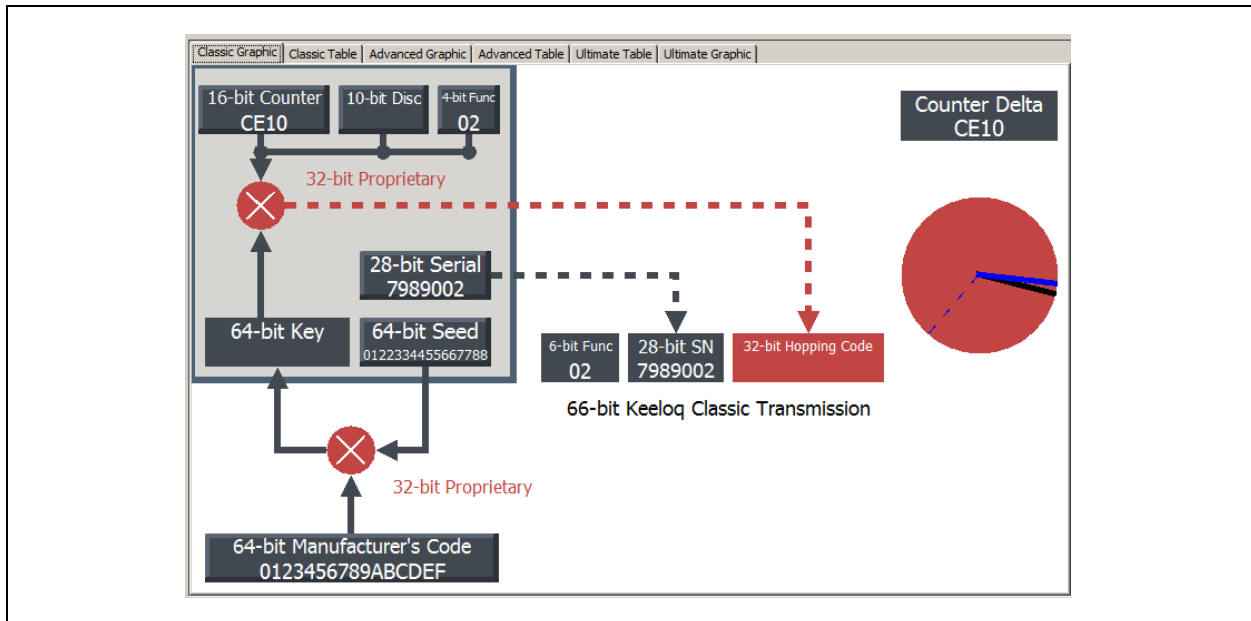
Classic Graphic | Classic Table | Advanced Graphic | Advanced Table | Ultimate Table | Ultimate Graphic

16-bit Counter
CE10

10-bit Disc

4-bit Func
02

Counter Delta
CE10

32-bit Proprietary

28-bit Serial
7989002

64-bit Key

64-bit Seed
0122334455667788

6-bit Func
02

28-bit SN
7989002

32-bit Hopping Code

66-bit Keeloq Classic Transmission

32-bit Proprietary

64-bit Manufacturer's Code
0123456789ABCDEF